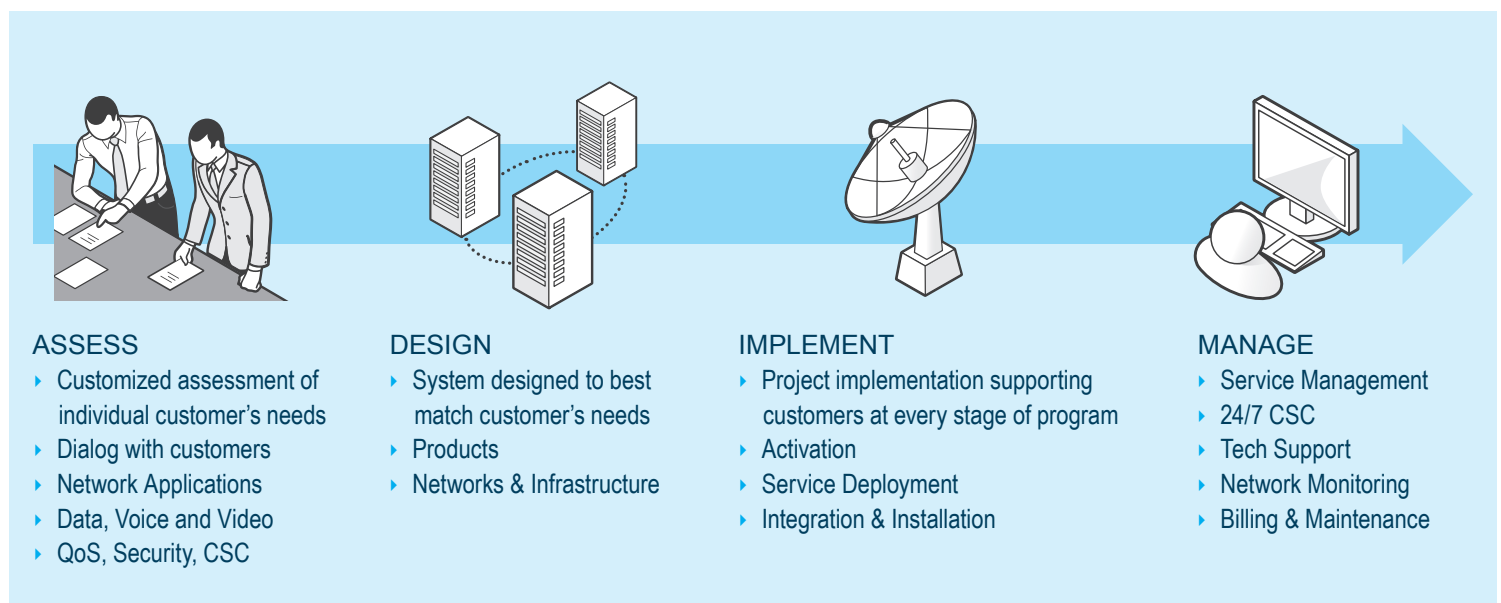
ASSESS
- Customized assessment of individual customer's needs
- Dialog with customers
- Network Applications
- Data, Voice and Video
- QoS, Security, CSC

DESIGN
- System designed to best match customer's needs
- Products
- Networks & Infrastructure

IMPLEMENT
- Project implementation supporting customers at every stage of program
- Activation
- Service Deployment
- Integration & Installation

MANAGE
- Service Management
- 24/7 CSC
- Tech Support
- Network Monitoring
- Billing & Maintenance